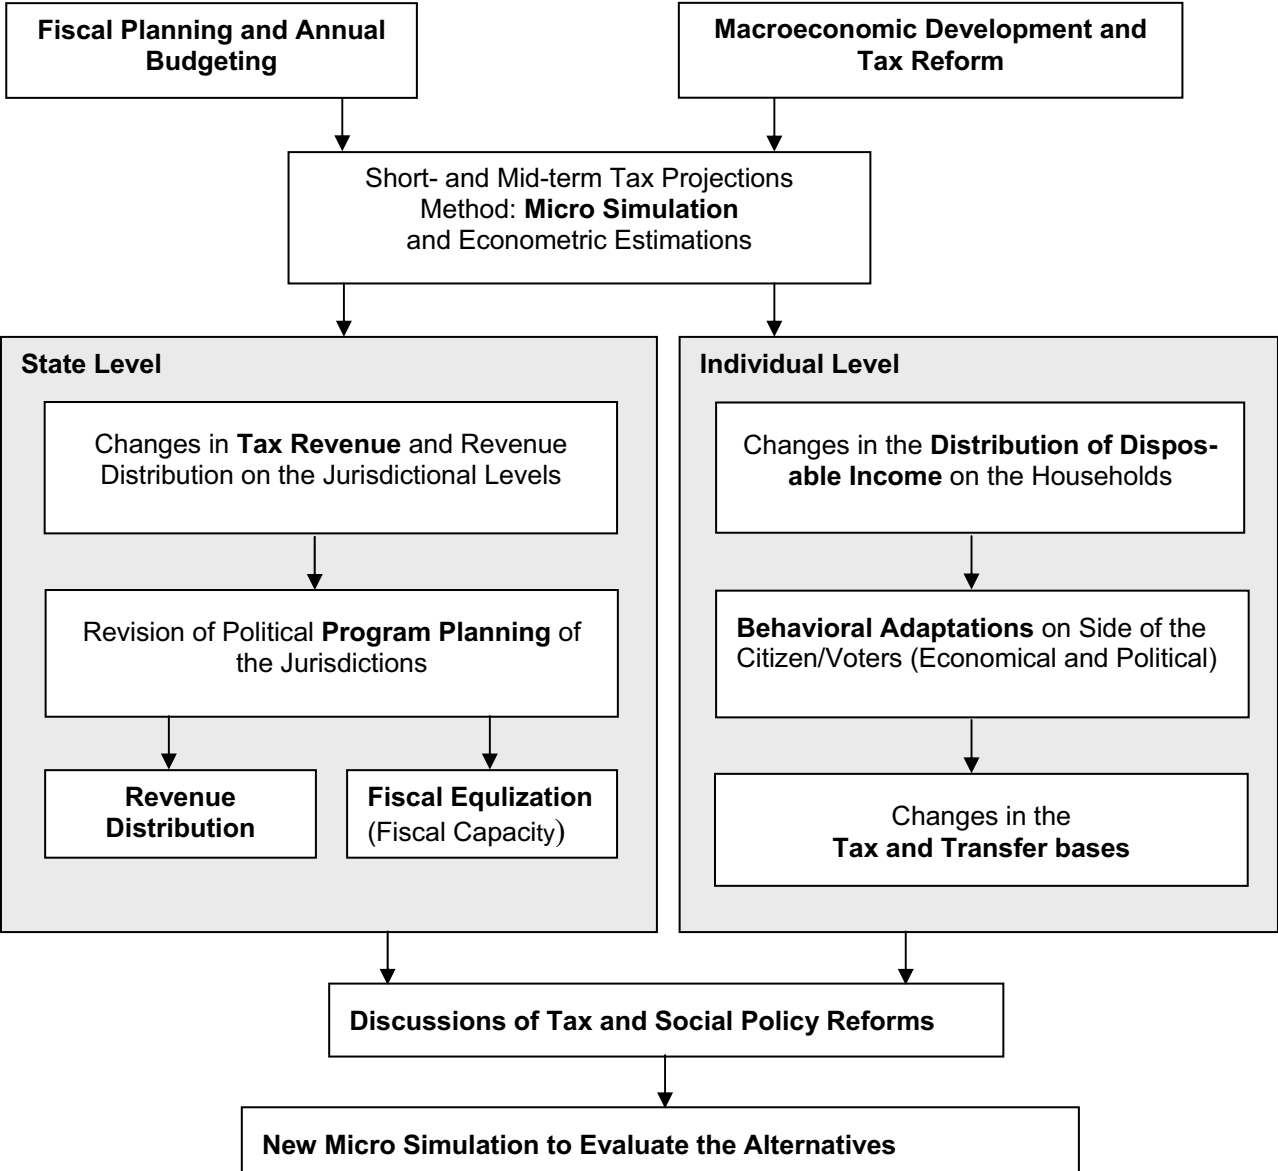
Fiscal Planning and Annual Budgeting

Macroeconomic Development and Tax Reform

Short- and Mid-term Tax Projections
Method: Micro Simulation
and Econometric Estimations

State Level

Changes in Tax Revenue and Revenue Distribution on the Jurisdictional Levels

Revision of Political Program Planning of the Jurisdictions

Revenue Distribution

Fiscal Equlization (Fiscal Capacity)

Individual Level

Changes in the Distribution of Disposable Income on the Households

Behavioral Adaptations on Side of the Citizen/Voters (Economical and Political)

Changes in the Tax and Transfer bases

Discussions of Tax and Social Policy Reforms

New Micro Simulation to Evaluate the Alternatives